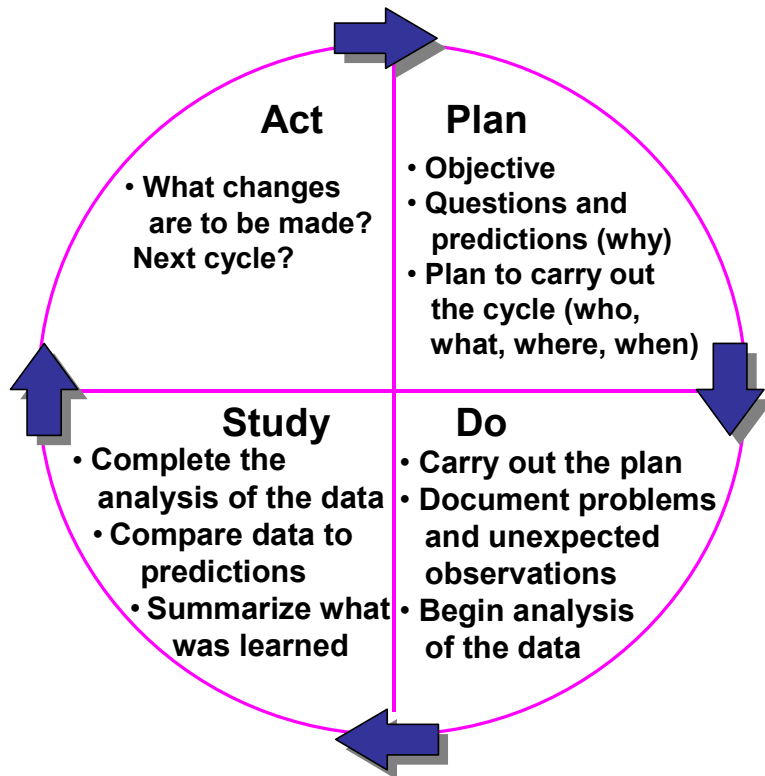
Act

• What changes are to be made? Next cycle?

Plan

• Objective
• Questions and predictions (why)
• Plan to carry out the cycle (who, what, where, when)

Study

• Complete the analysis of the data
• Compare data to predictions
• Summarize what was learned

Do

• Carry out the plan
• Document problems and unexpected observations
• Begin analysis of the data